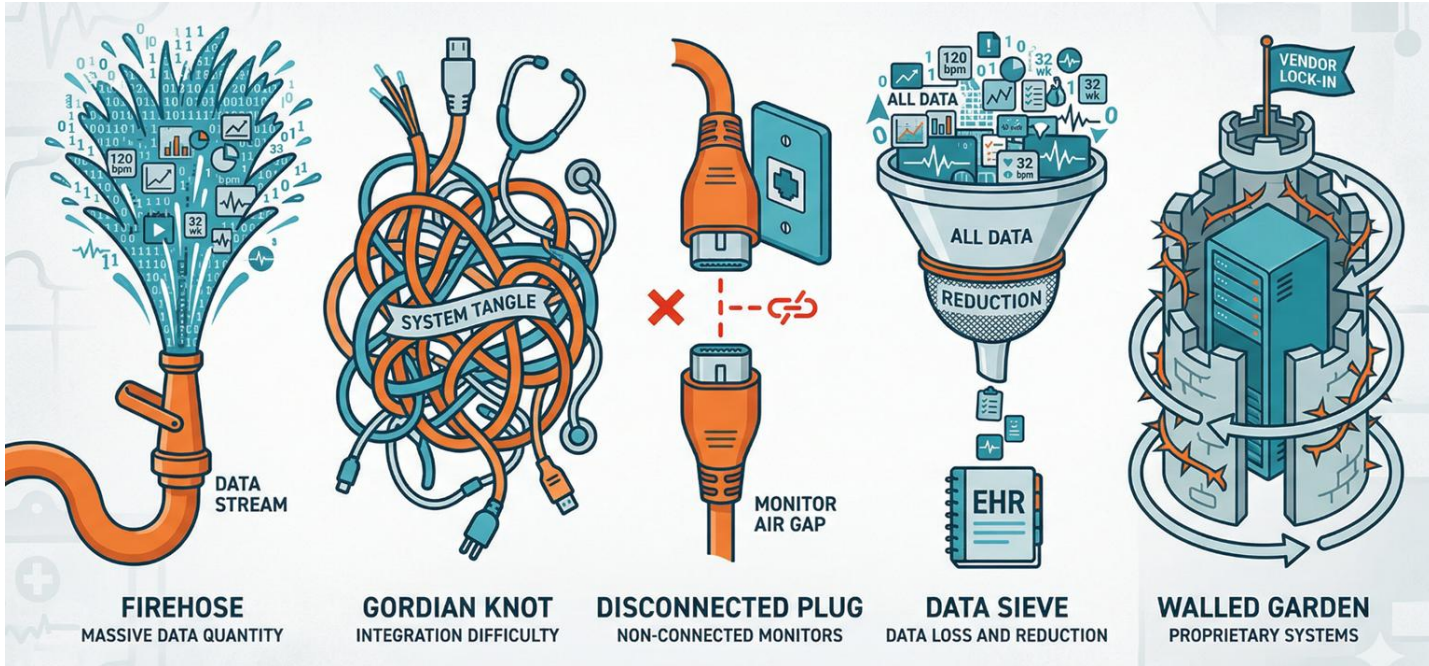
120 bpm

32 wk

DATA STREAM

FIREHOSE
MASSIVE DATA QUANTITY

SYSTEM TANGLE

GORDIAN KNOT
INTEGRATION DIFFICULTY

MONITOR AIR GAP

DISCONNECTED PLUG
NON-CONNECTED MONITORS

120 bpm

32 wk

ALL DATA

32 bpm

ALL DATA

REDUCTION

EHR

DATA SIEVE
DATA LOSS AND REDUCTION

VENDOR LOCK-IN

WALLED GARDEN
PROPRIETARY SYSTEMS